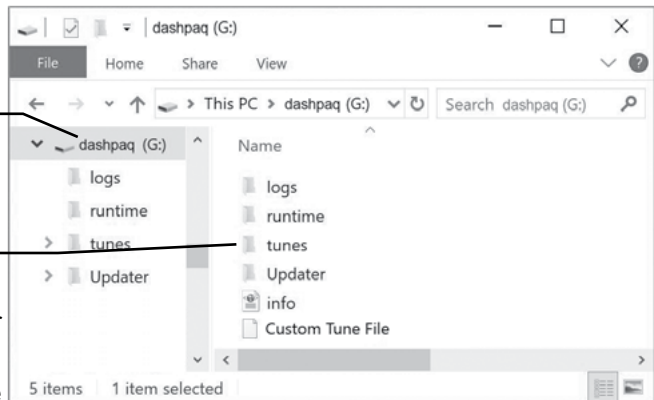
dashpaq (G:)

File Home Share View

This PC > dashpaq (G:)

Search dashpaq (G:)

dashpaq (G:)
logs
runtime
tunes
Updater

Name
logs
runtime
tunes
Updater
info
Custom Tune File

5 items 1 item selected